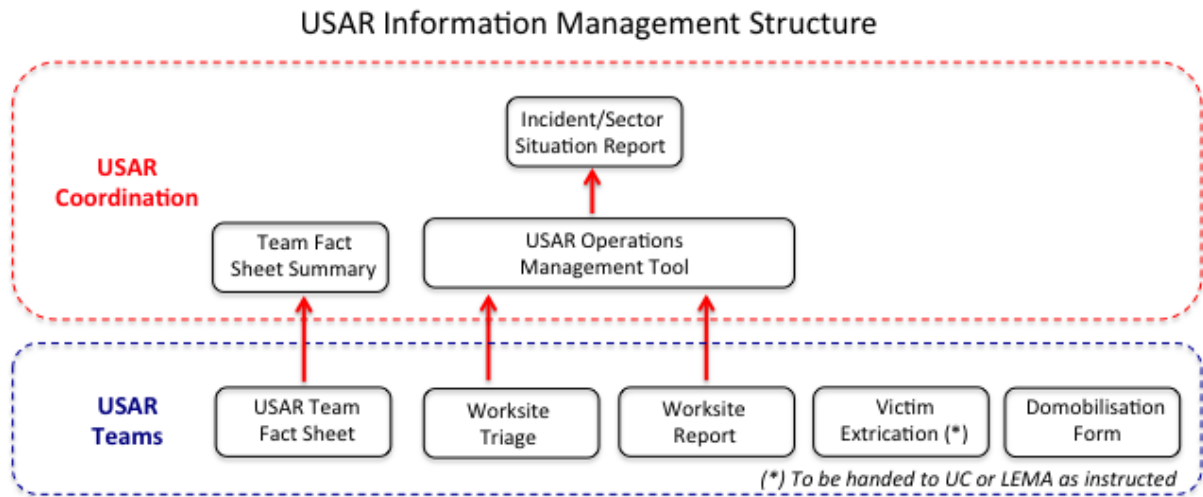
USAR Information Management Structure

Incident/Sector Situation Report

USAR Coordination

Team Fact Sheet Summary

USAR Operations Management Tool

USAR Teams

USAR Team Fact Sheet

Worksite Triage

Worksite Report

Victim Extrication (*)

Domobilisation Form

(*) To be handed to UC or LEMA as instructed